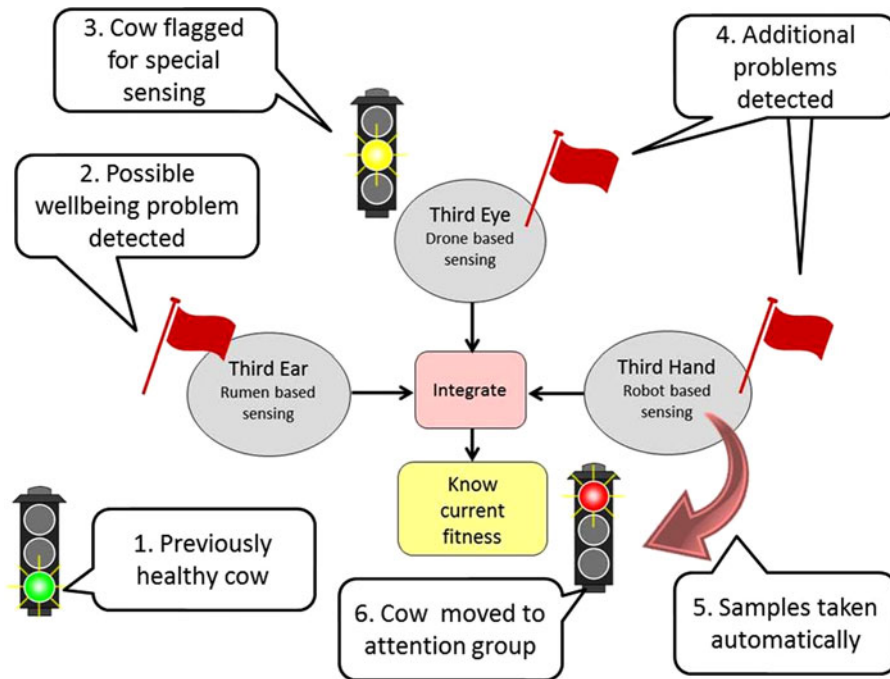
3. Cow flagged for special sensing

4. Additional problems detected

2. Possible wellbeing problem detected

Third Eye
Drone based sensing

Third Ear
Rumen based sensing

Integrate

Third Hand
Robot based sensing

Know current fitness

1. Previously healthy cow

6. Cow moved to attention group

5. Samples taken automatically